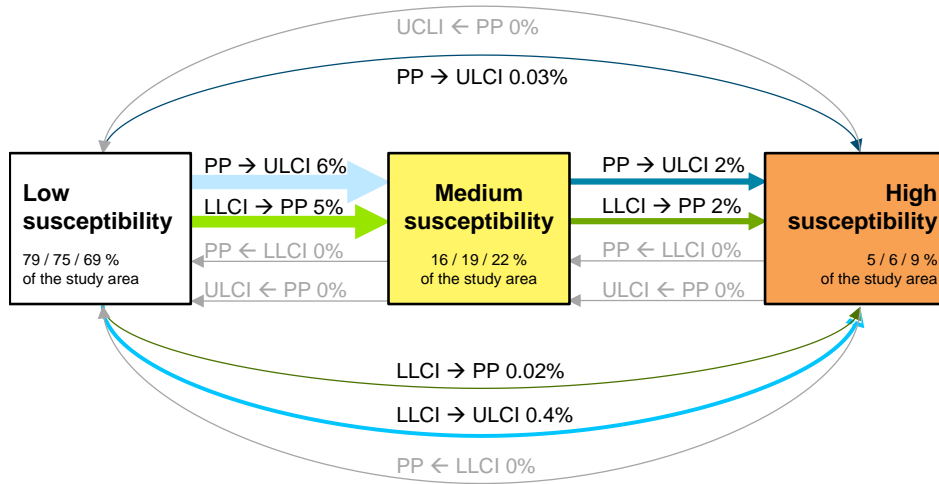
UCLI ← PP 0%

PP → ULCI 0.03%

Low susceptibility

79 / 75 / 69 % of the study area

PP → ULCI 6%

LLCI → PP 5%

PP ← LLCI 0%

ULCI ← PP 0%

Medium susceptibility

16 / 19 / 22 % of the study area

PP → ULCI 2%

LLCI → PP 2%

PP ← LLCI 0%

ULCI ← PP 0%

High susceptibility

5 / 6 / 9 % of the study area

LLCI → PP 0.02%

LLCI → ULCI 0.4%

PP ← LLCI 0%